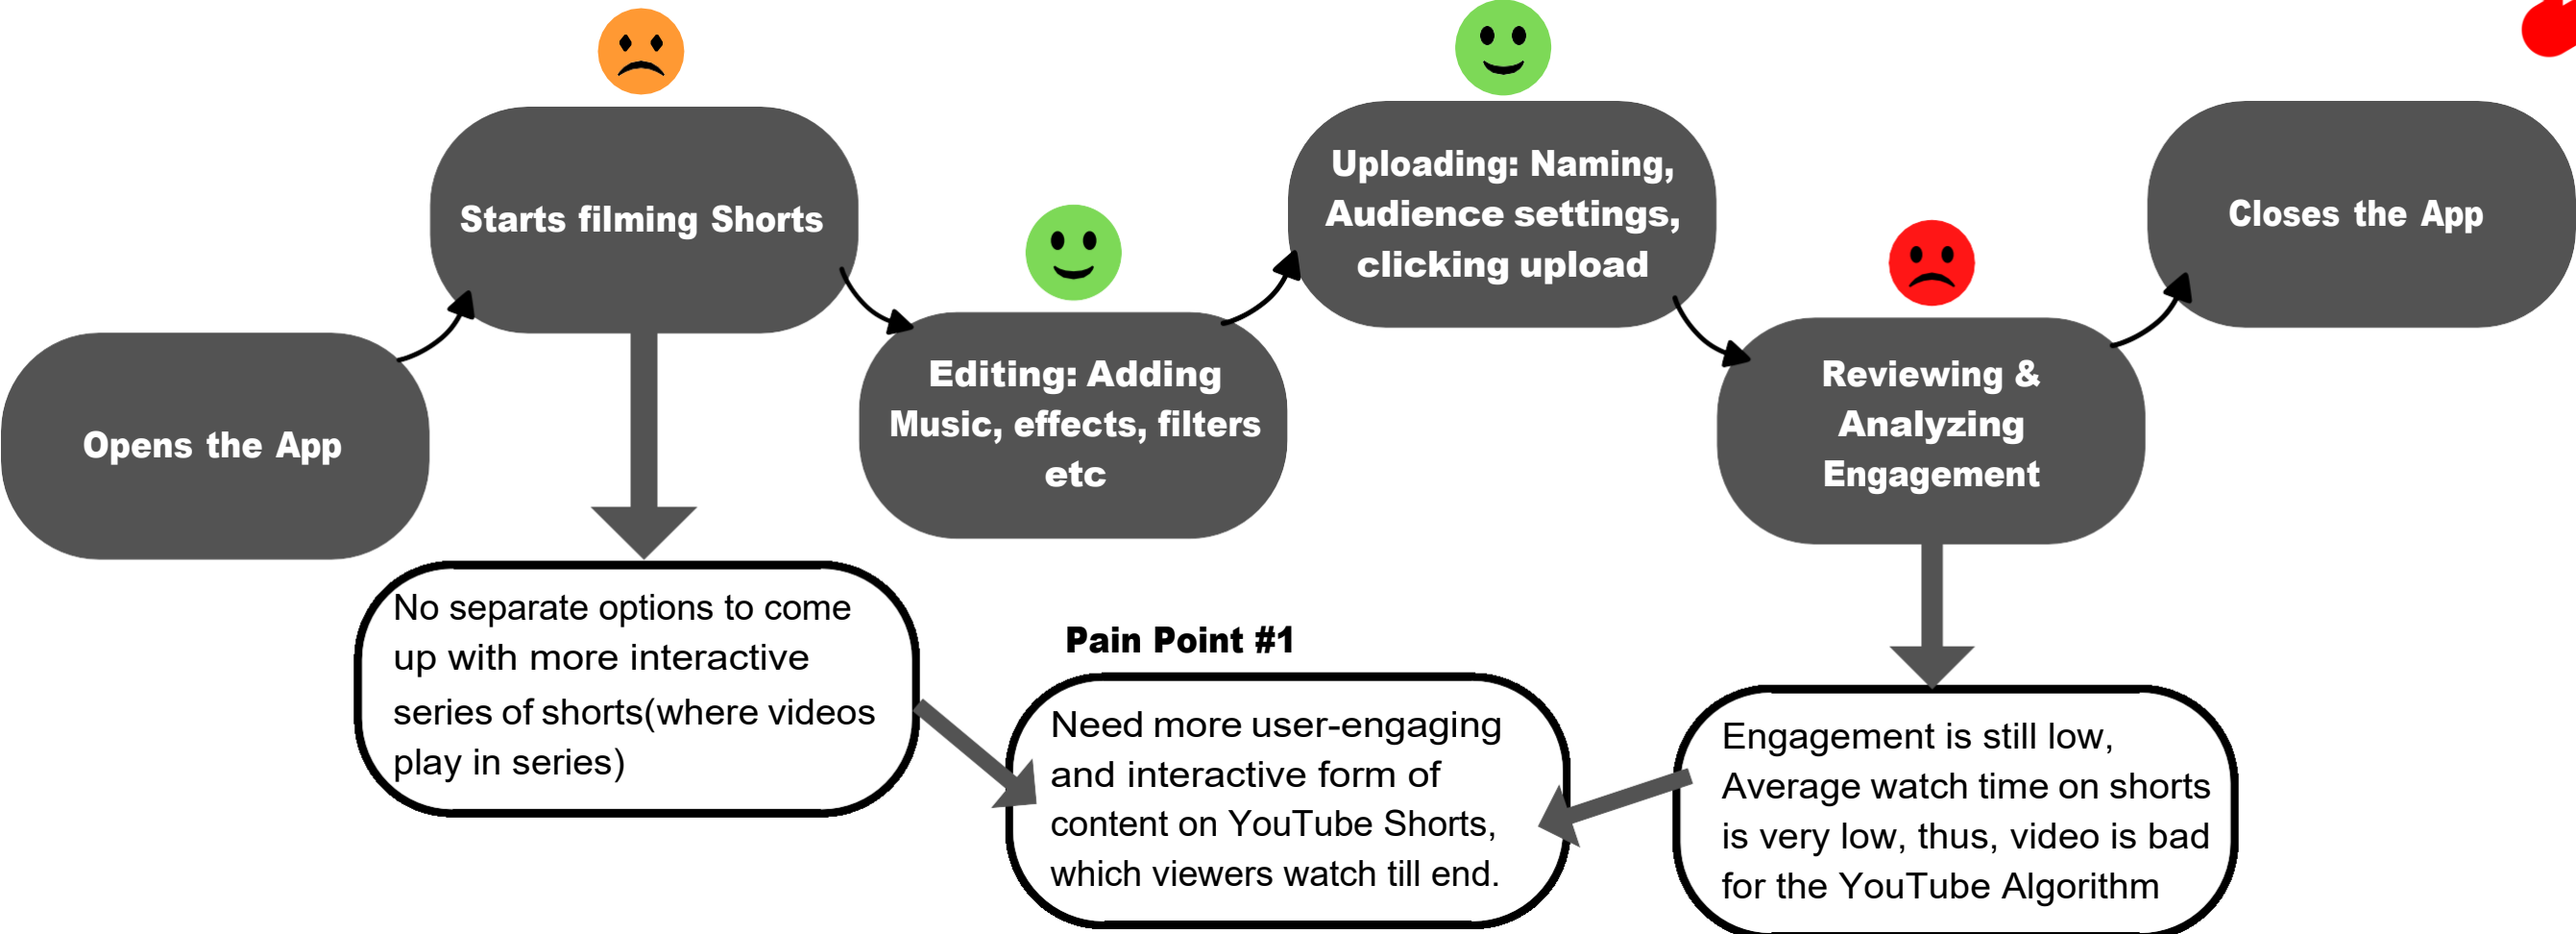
Opens the App

Starts filming Shorts

Editing: Adding Music, effects, filters etc

Uploading: Naming, Audience settings, clicking upload

Reviewing & Analyzing Engagement

Closes the App

No separate options to come up with more interactive series of shorts(where videos play in series)

Pain Point #1

Need more user-engaging and interactive form of content on YouTube Shorts, which viewers watch till end.

Engagement is still low, Average watch time on shorts is very low, thus, video is bad for the YouTube Algorithm